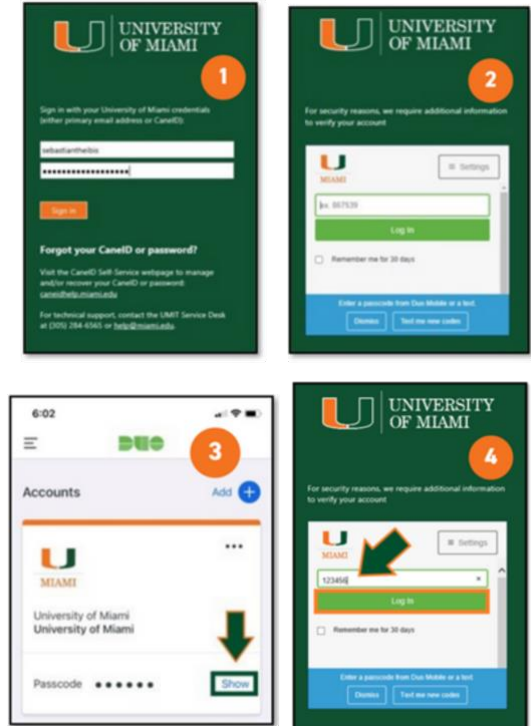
UNIVERSITY OF MIAMI

1

Sign in with your University of Miami credentials (either primary email address or CaneID):

sebastianthelbis

••••••••••••••••••

Sign in

Forgot your CaneID or password?

Visit the CaneID Self-Service webpage to manage and/or recover your CaneID or password: caneidhelp.miami.edu

For technical support, contact the UMIT Service Desk at (305) 284-6565 or help@miami.edu

UNIVERSITY OF MIAMI

2

For security reasons, we require additional information to verify your account

MIAMI

≡ Settings

ex. 867539

Log In

Remember me for 30 days

Enter a passcode from Duo Mobile or a text

Dismiss

Text me new codes

6:02

DUO

3

Accounts

Add +

•••

MIAMI

University of Miami
University of Miami

Passcode ••••••

Show

UNIVERSITY OF MIAMI

4

For security reasons, we require additional information to verify your account

MIAMI

≡ Settings

123456

Log In

Remember me for 30 days

Enter a passcode from Duo Mobile or a text

Dismiss

Text me new codes